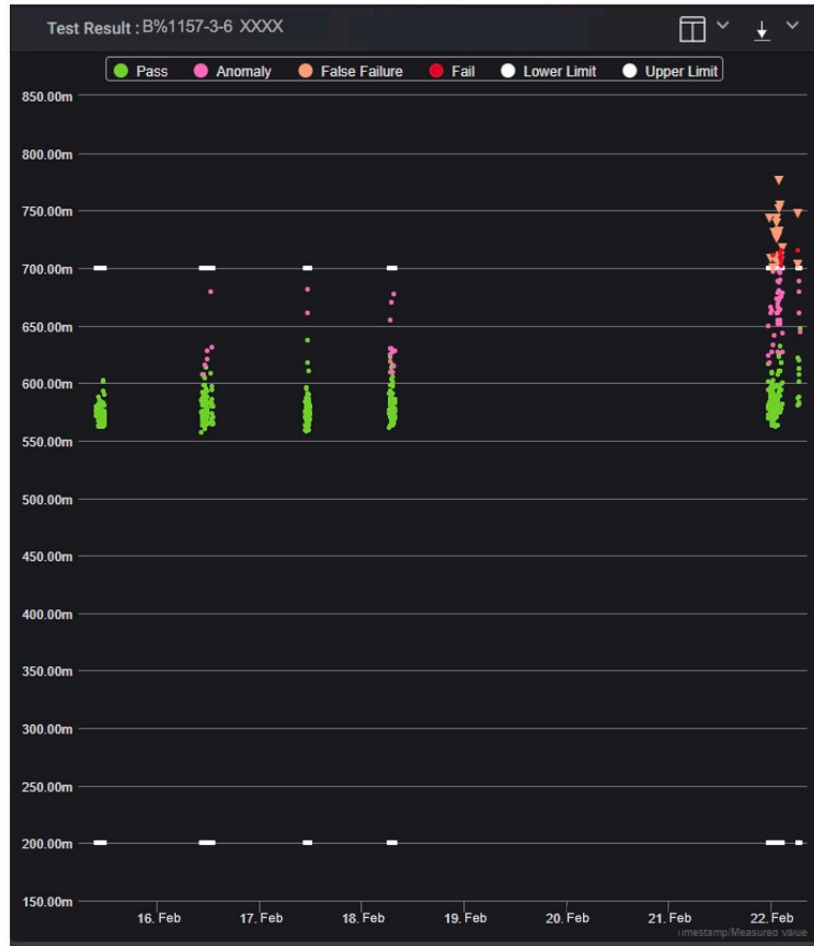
Test Result : B%1157-3-6 XXXX

Pass Anomaly False Failure Fail Lower Limit Upper Limit

850.00m
800.00m
750.00m
700.00m
650.00m
600.00m
550.00m
500.00m
450.00m
400.00m
350.00m
300.00m
250.00m
200.00m
150.00m

16. Feb 17. Feb 18. Feb 19. Feb 20. Feb 21. Feb 22. Feb

Timestamp/Measured value